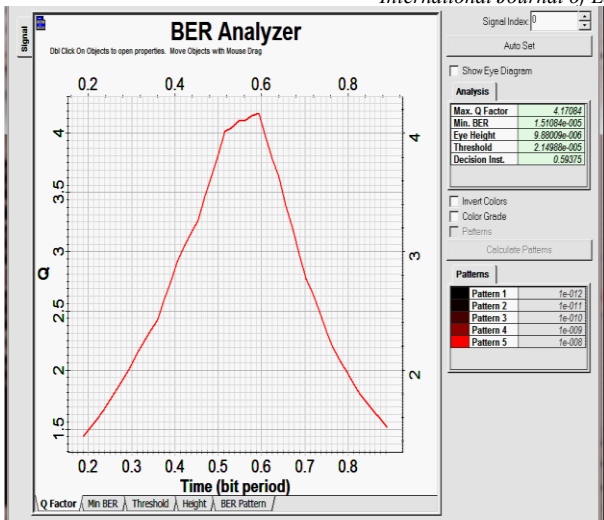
International Journal of E

Signal

BER Analyzer

Dbl Click On Objects to open properties. Move Objects with Mouse Drag

0.2 0.4 0.6 0.8

Q

4
3.5
3
2.5
2
1.5

4
3
2

0.2 0.3 0.4 0.5 0.6 0.7 0.8

Time (bit period)

Q Factor | Min BER | Threshold | Height | BER Pattern

Signal Index: 0

Auto Set

Show Eye Diagram

Analysis

| | |
|---|---|
| Max. Q Factor | 4.17084 |
| Min. BER | 1.51084e-005 |
| Eye Height | 9.88009e-006 |
| Threshold | 2.14988e-005 |
| Decision Inst. | 0.59375 |

Invert Colors
Color Grade
Patterns

Calculate Patterns

Patterns

| | |
|---|---|
| Pattern 1 | 1e-012 |
| Pattern 2 | 1e-011 |
| Pattern 3 | 1e-010 |
| Pattern 4 | 1e-009 |
| Pattern 5 | 1e-008 |